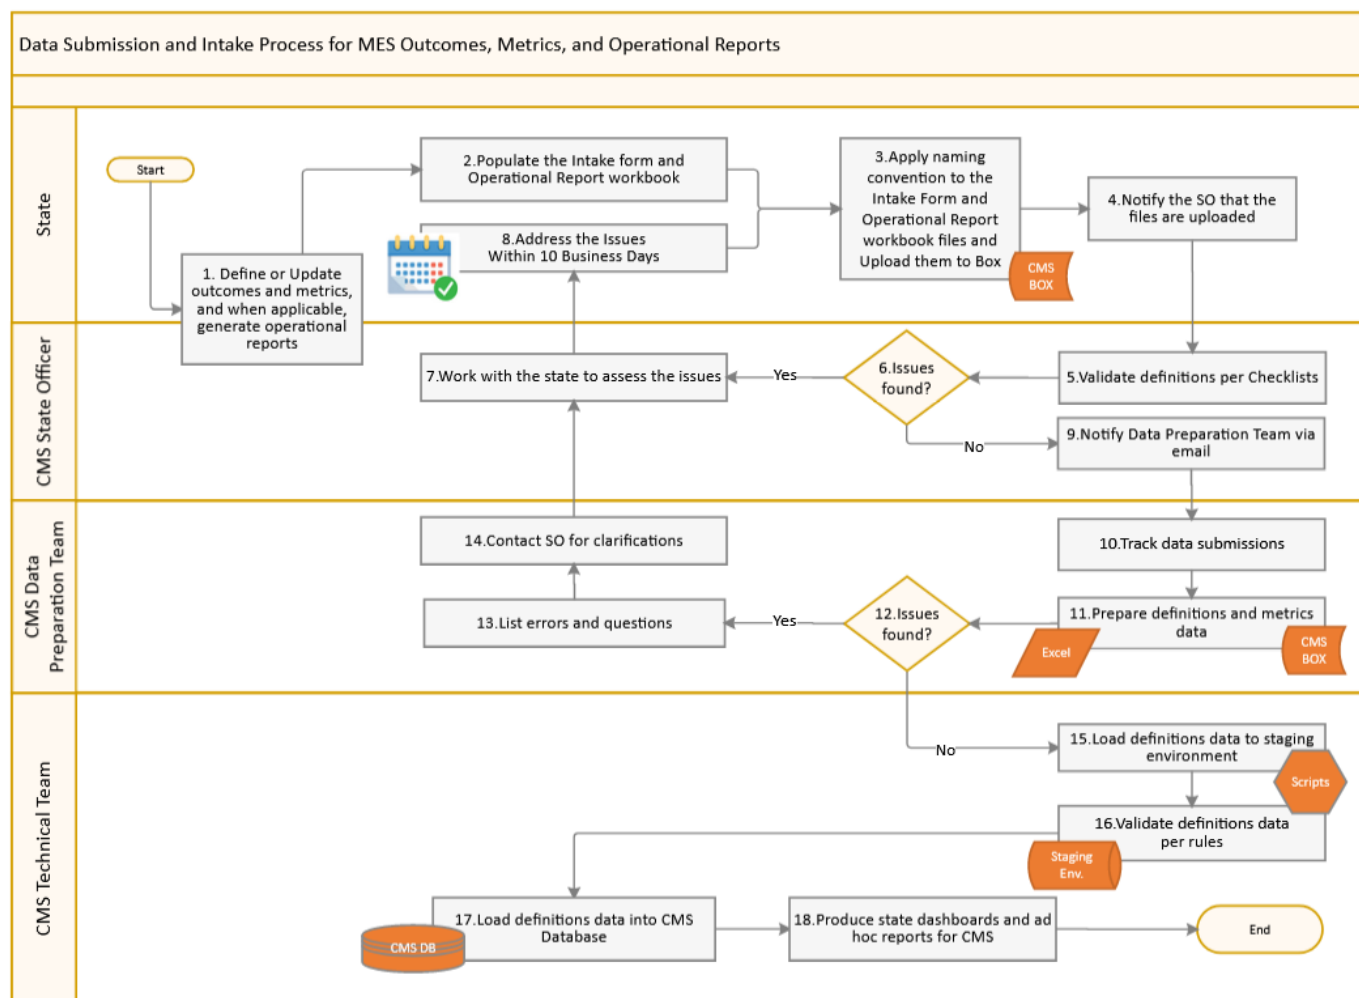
Data Submission and Intake Process for MES Outcomes, Metrics, and Operational Reports

State

Start

1. Define or Update outcomes and metrics, and when applicable, generate operational reports

2.Populate the Intake form and Operational Report workbook

8.Address the Issues Within 10 Business Days

3.Apply naming convention to the Intake Form and Operational Report workbook files and Upload them to Box

CMS BOX

4.Notify the SO that the files are uploaded

CMS State Officer

7.Work with the state to assess the issues

Yes

6.Issues found?

5.Validate definitions per Checklists

No

9.Notify Data Preparation Team via email

CMS Data Preparation Team

14.Contact SO for clarifications

10.Track data submissions

13.List errors and questions

Yes

12.Issues found?

11.Prepare definitions and metrics data

Excel

CMS BOX

CMS Technical Team

No

15.Load definitions data to staging environment

Scripts

16.Validate definitions data per rules

Staging Env.

17.Load definitions data into CMS Database

CMS DB

18.Produce state dashboards and ad hoc reports for CMS

End